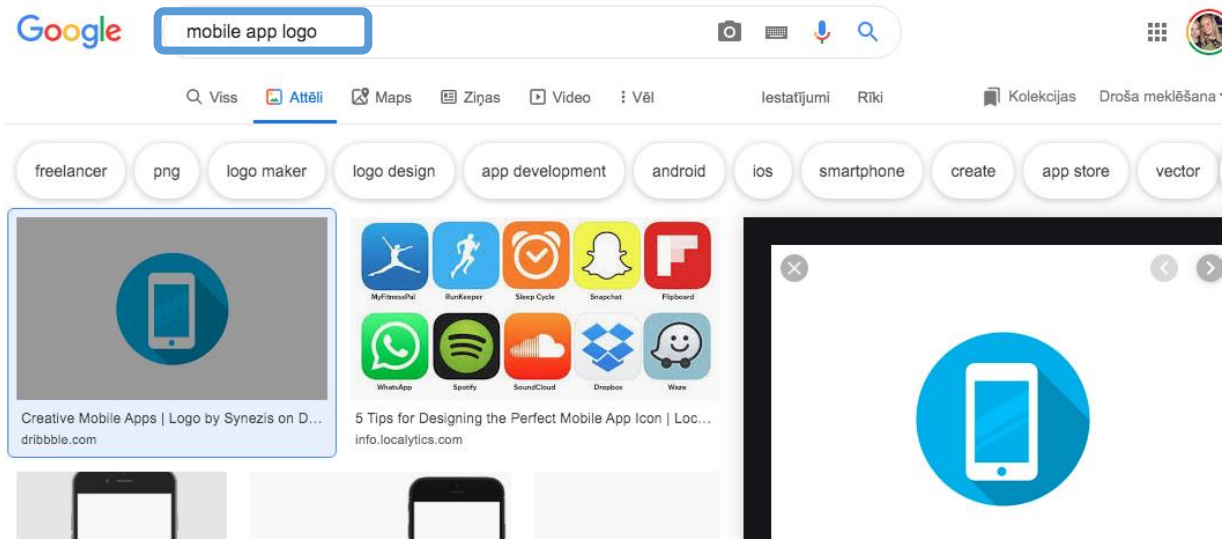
Google

mobile app logo

Viss Attēli Maps Ziņas Video Vēl Iestatījumi Rīki Kolekcijas Droša meklēšana

freelancer png logo maker logo design app development android ios smartphone create app store vector

MyFitnessPal RunKeeper Sleep Cycle Snapchat Flipboard
WhatsApp Spotify SoundCloud Dropbox Waze

Creative Mobile Apps | Logo by Synezis on D...
dribbble.com

5 Tips for Designing the Perfect Mobile App Icon | Loc...
info.localytics.com